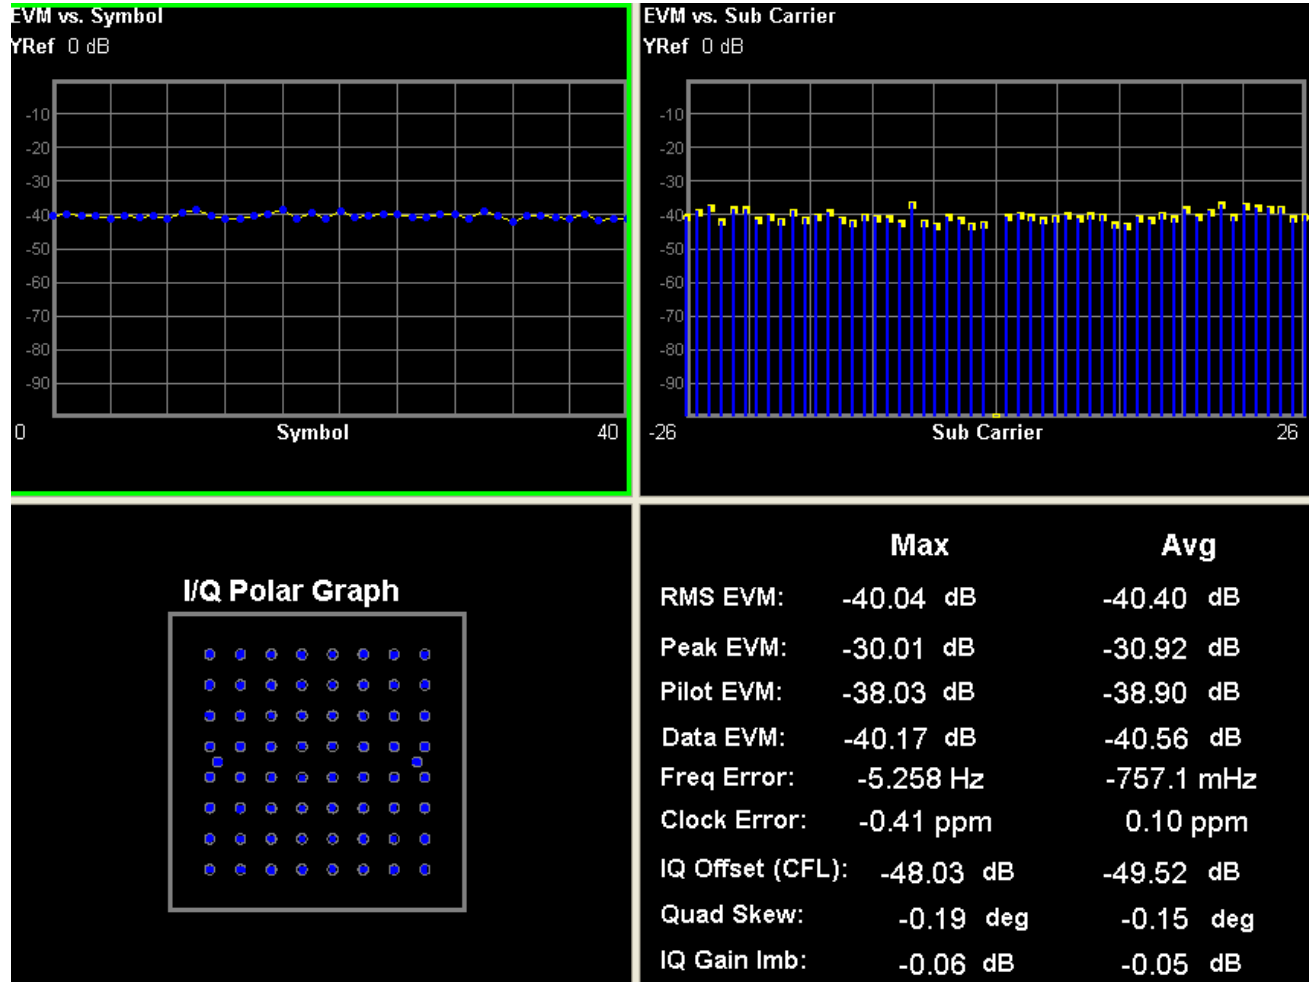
EVM vs. Symbol
YRef 0 dB

-10
-20
-30
-40
-50
-60
-70
-80
-90

0 Symbol 40

EVM vs. Sub Carrier
YRef 0 dB

-10
-20
-30
-40
-50
-60
-70
-80
-90

-26 Sub Carrier 26

I/Q Polar Graph

| | Max | Avg |
|---|---|---|
| RMS EVM: | -40.04 dB | -40.40 dB |
| Peak EVM: | -30.01 dB | -30.92 dB |
| Pilot EVM: | -38.03 dB | -38.90 dB |
| Data EVM: | -40.17 dB | -40.56 dB |
| Freq Error: | -5.258 Hz | -757.1 mHz |
| Clock Error: | -0.41 ppm | 0.10 ppm |
| IQ Offset (CFL): | -48.03 dB | -49.52 dB |
| Quad Skew: | -0.19 deg | -0.15 deg |
| IQ Gain Imb: | -0.06 dB | -0.05 dB |